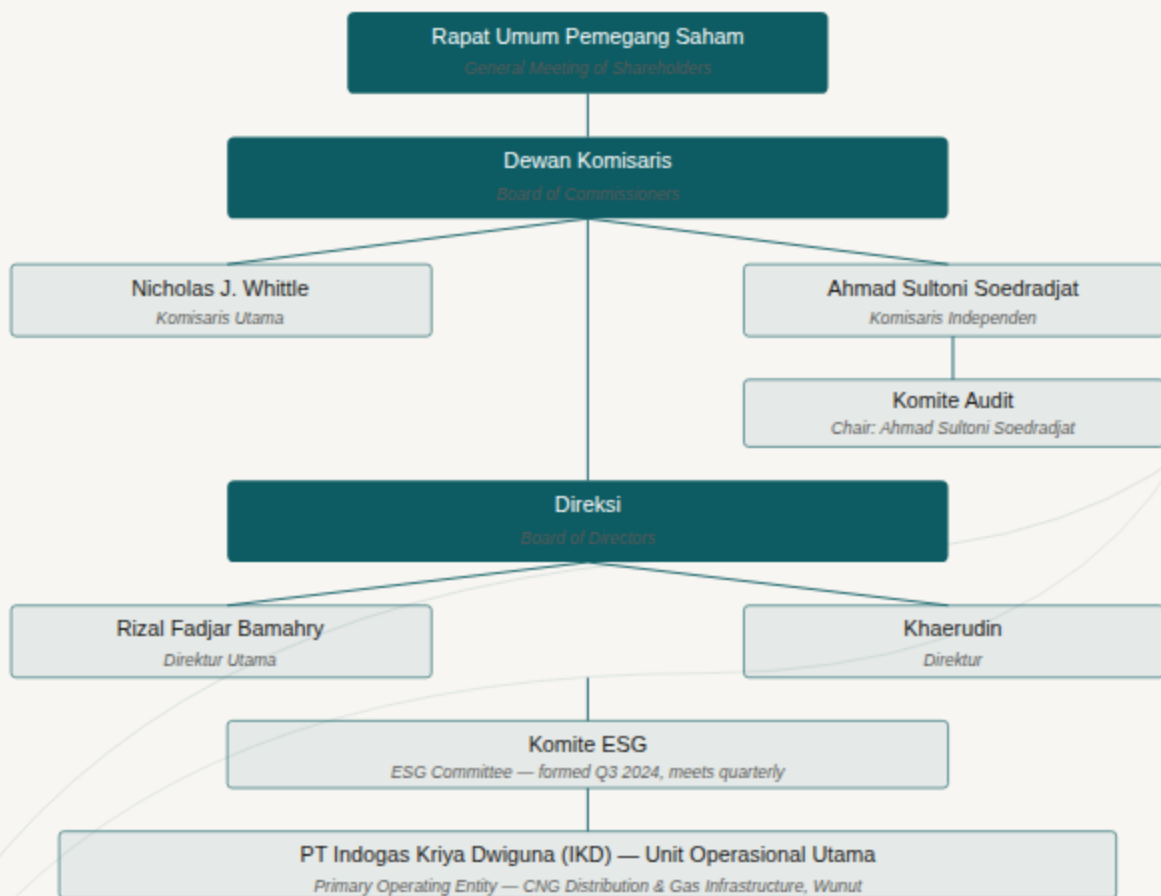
Rapat Umum Pemegang Saham
General Meeting of Shareholders

Dewan Komisaris
Board of Commissioners

Nicholas J. Whittle
Komisaris Utama

Ahmad Sultoni Soedradjat
Komisaris Independen

Komite Audit
Chair: Ahmad Sultoni Soedradjat

Direksi
Board of Directors

Rizal Fadjar Bamahry
Direktur Utama

Khaerudin
Direktur

Komite ESG
ESG Committee — formed Q3 2024, meets quarterly

PT Indogas Kriya Dwiguna (IKD) — Unit Operasional Utama
Primary Operating Entity — CNG Distribution & Gas Infrastructure, Wunut